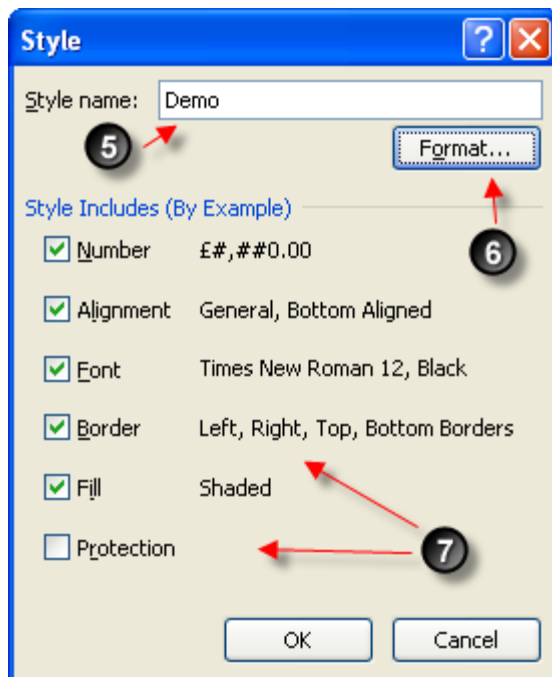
Style

?

Style name: Demo

5

Format...

Style Includes (By Example)

6

Number £#,##0.00

Alignment General, Bottom Aligned

Font Times New Roman 12, Black

Border Left, Right, Top, Bottom Borders

Fill Shaded

Protection

7

OK

Cancel